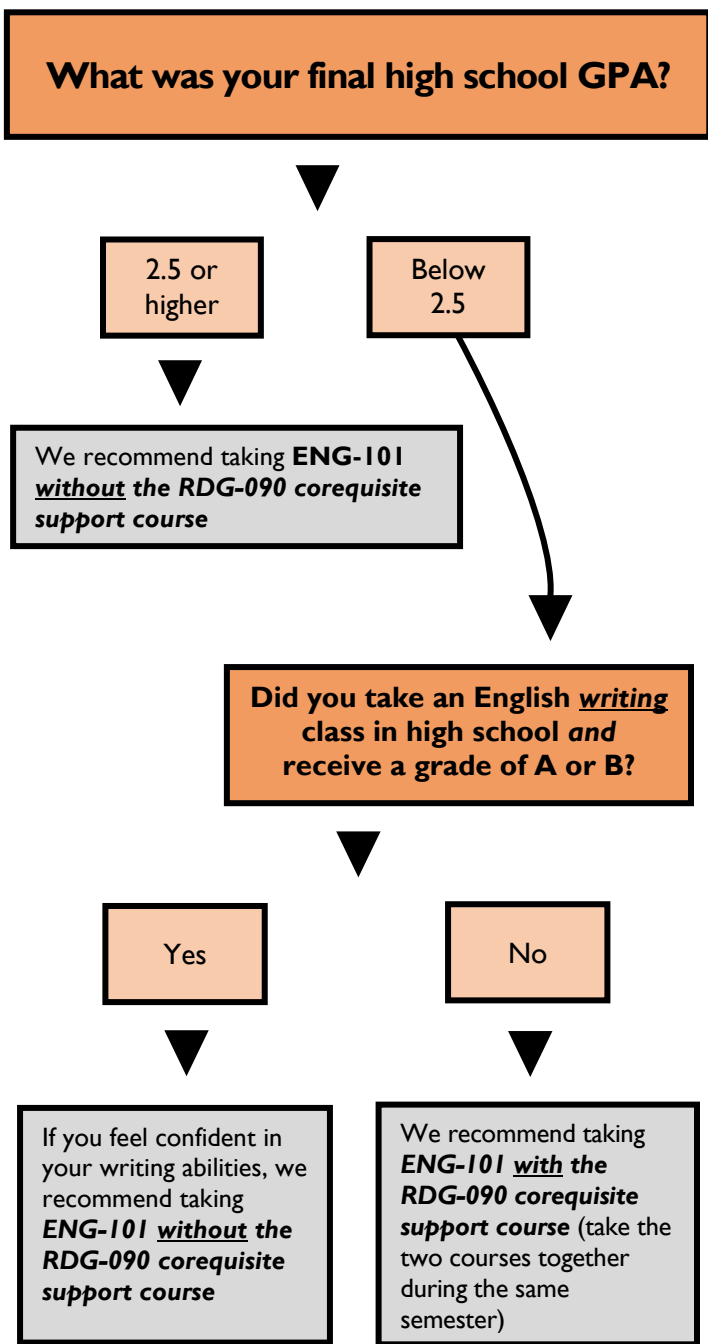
What was your final high school GPA?

2.5 or higher

Below 2.5

We recommend taking ENG-101 without the RDG-090 corequisite support course

Did you take an English writing class in high school and receive a grade of A or B?

Yes

No

If you feel confident in your writing abilities, we recommend taking ENG-101 without the RDG-090 corequisite support course

We recommend taking ENG-101 with the RDG-090 corequisite support course (take the two courses together during the same semester)